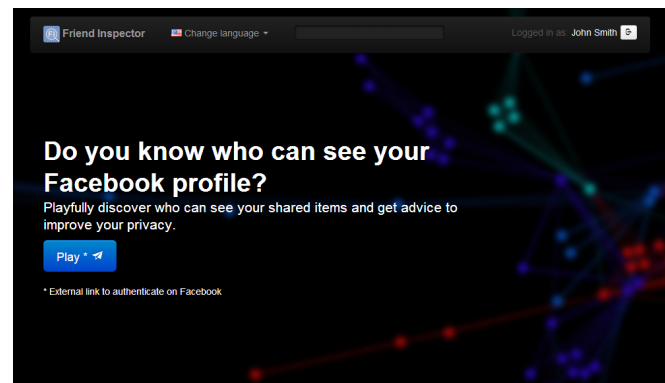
Friend Inspector

Change language

Logged in as: John Smith

Do you know who can see your Facebook profile?

Playfully discover who can see your shared items and get advice to improve your privacy.

Play *

* External link to authenticate on Facebook